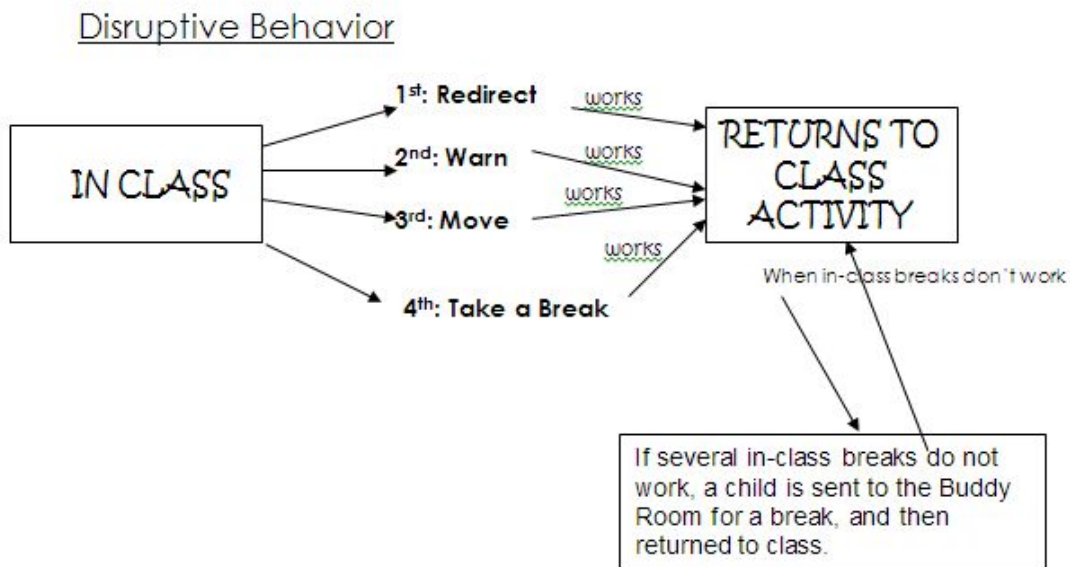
Disruptive Behavior

IN CLASS

1st: Redirect

2nd: Warn

3rd: Move

4th: Take a Break

works

works

works

works

RETURNS TO CLASS ACTIVITY

When in-class breaks don't work

If several in-class breaks do not work, a child is sent to the Buddy Room for a break, and then returned to class.